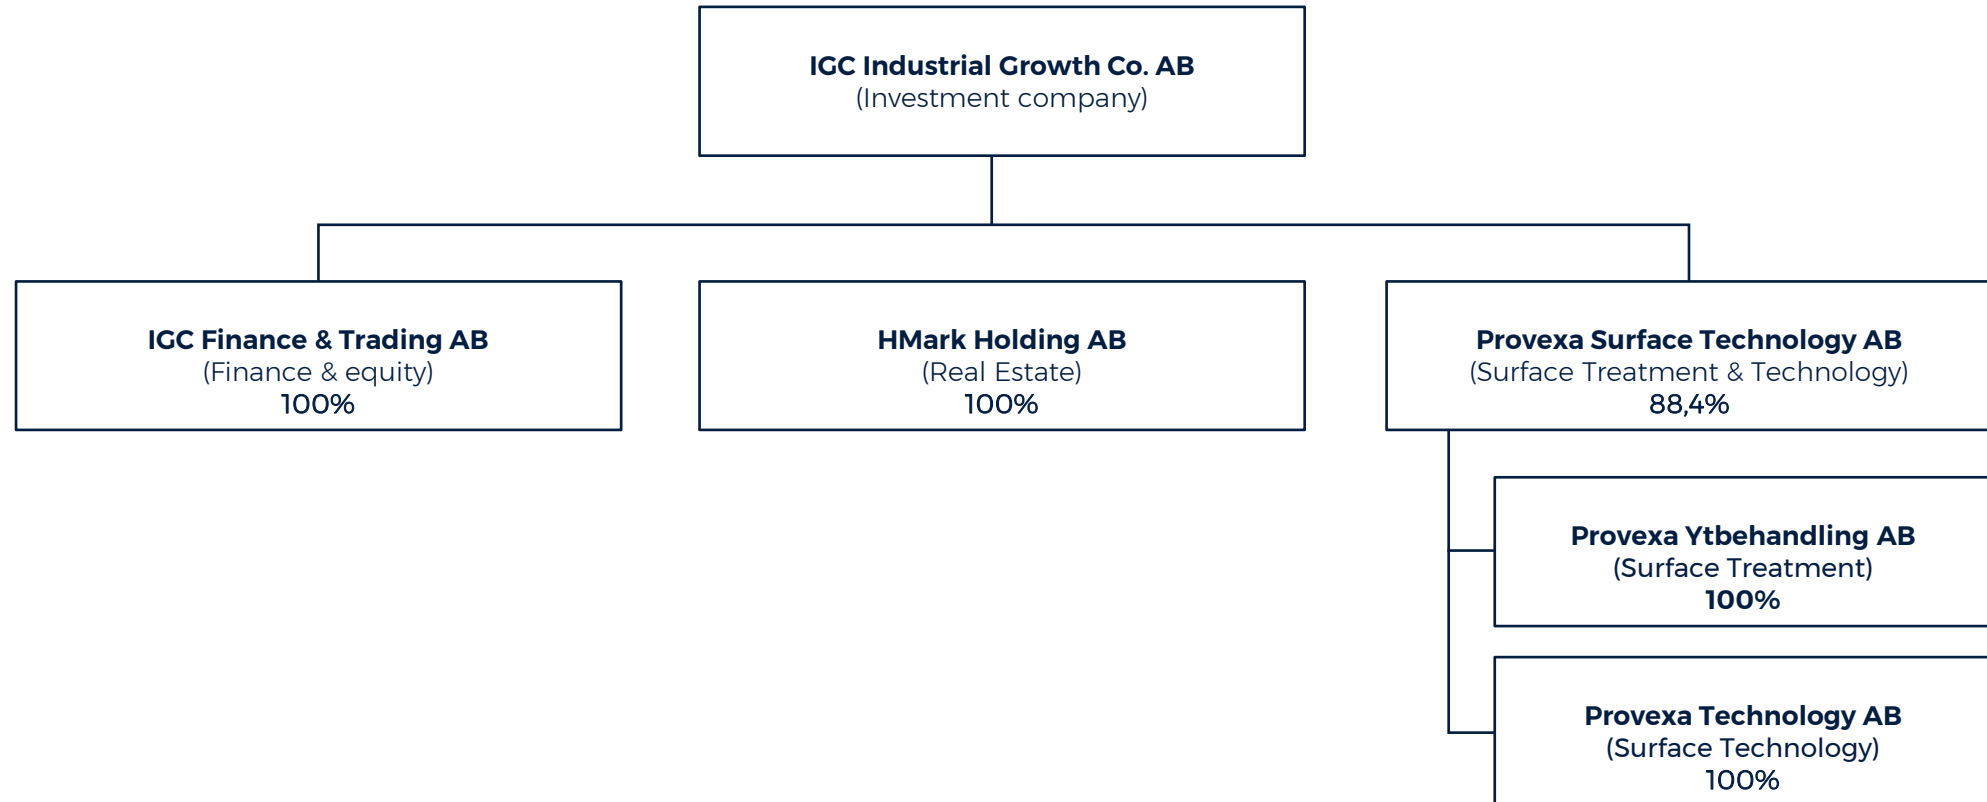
IGC Industrial Growth Co. AB
(Investment company)

IGC Finance & Trading AB
(Finance & equity)
100%

HMark Holding AB
(Real Estate)
100%

Provexa Surface Technology AB
(Surface Treatment & Technology)
88,4%

Provexa Ytbehandling AB
(Surface Treatment)
100%

Provexa Technology AB
(Surface Technology)
100%